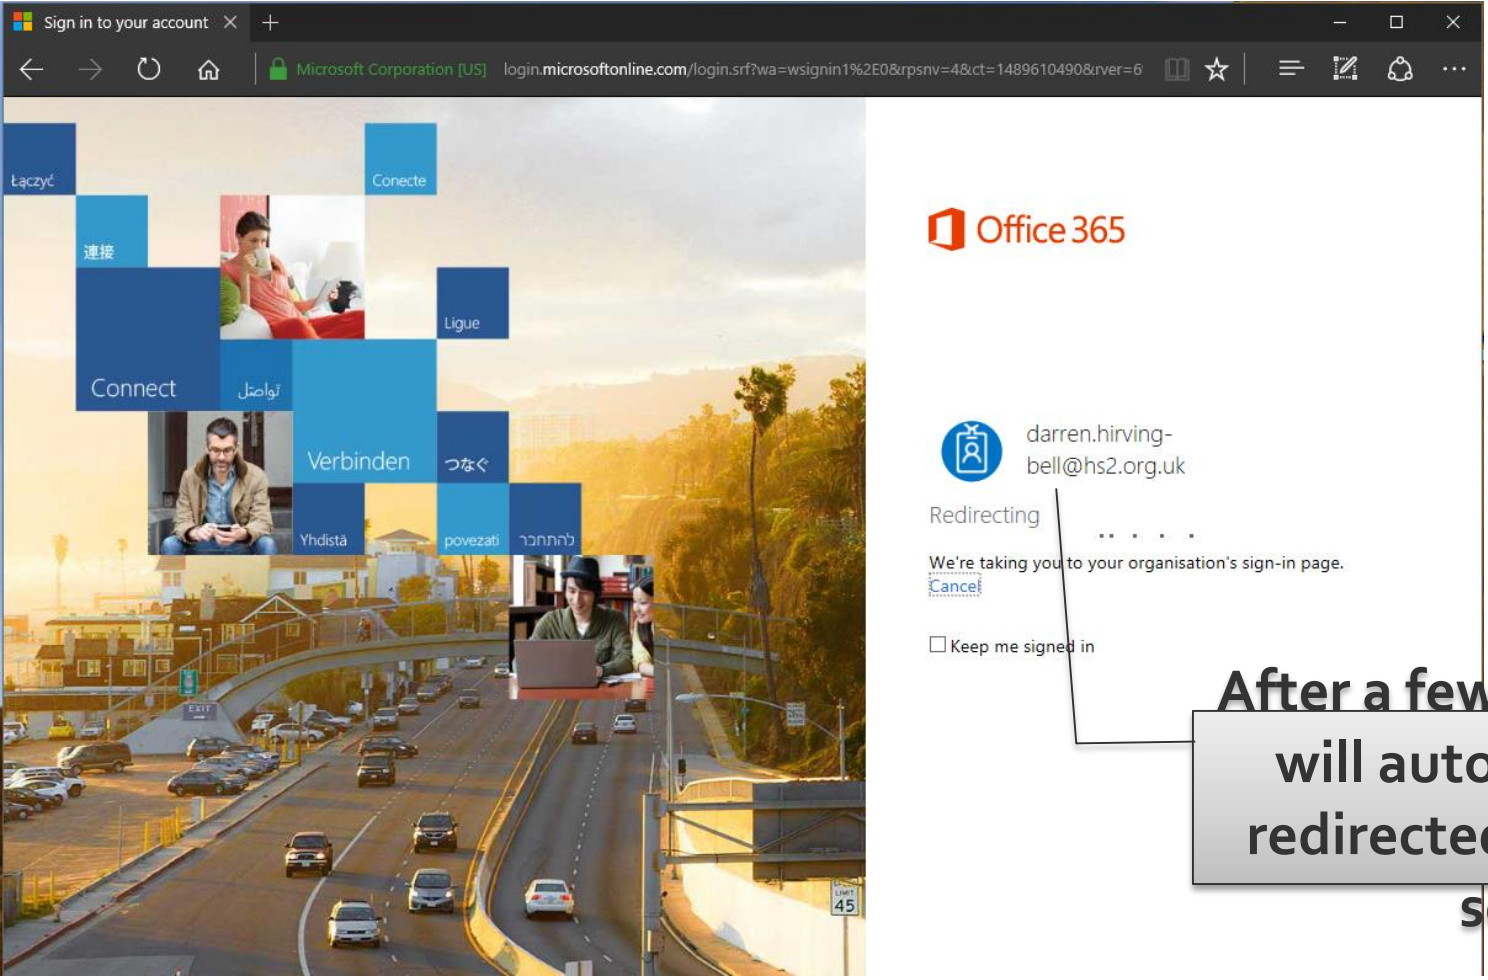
Sign in to your account

Microsoft Corporation [US] login.microsoftonline.com/login.srf?wa=wsignin1%2E0&rpsnv=4&ct=1489610490&rver=6

Łączyć

Conecte

連接

Ligue

Connect

تواصل

Verbinden

つなぐ

Yhdistä

povezati

להתחבר

EXIT

LIMIT 45

Office 365

darren.hirving-bell@hs2.org.uk

Redirecting

We're taking you to your organisation's sign-in page.

Cancel

Keep me signed in

After a few
will auto
redirecte
s